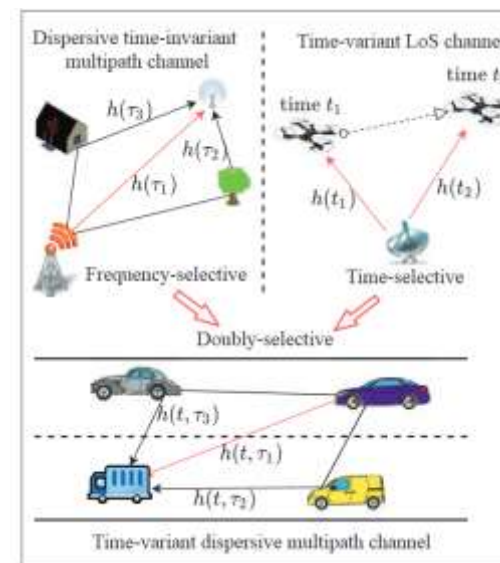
Dispersive time-invariant multipath channel

Time-variant LoS channe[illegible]

$h(\tau_3)$

$h(\tau_2)$

$h(\tau_1)$

time $t_1$

time $t$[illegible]

$h(t_1)$

$h(t_2)$

Frequency-selective

Time-selective

Doubly-selective

$h(t, \tau_3)$

$h(t, \tau_1)$

$h(t, \tau_2)$

Time-variant dispersive multipath channel